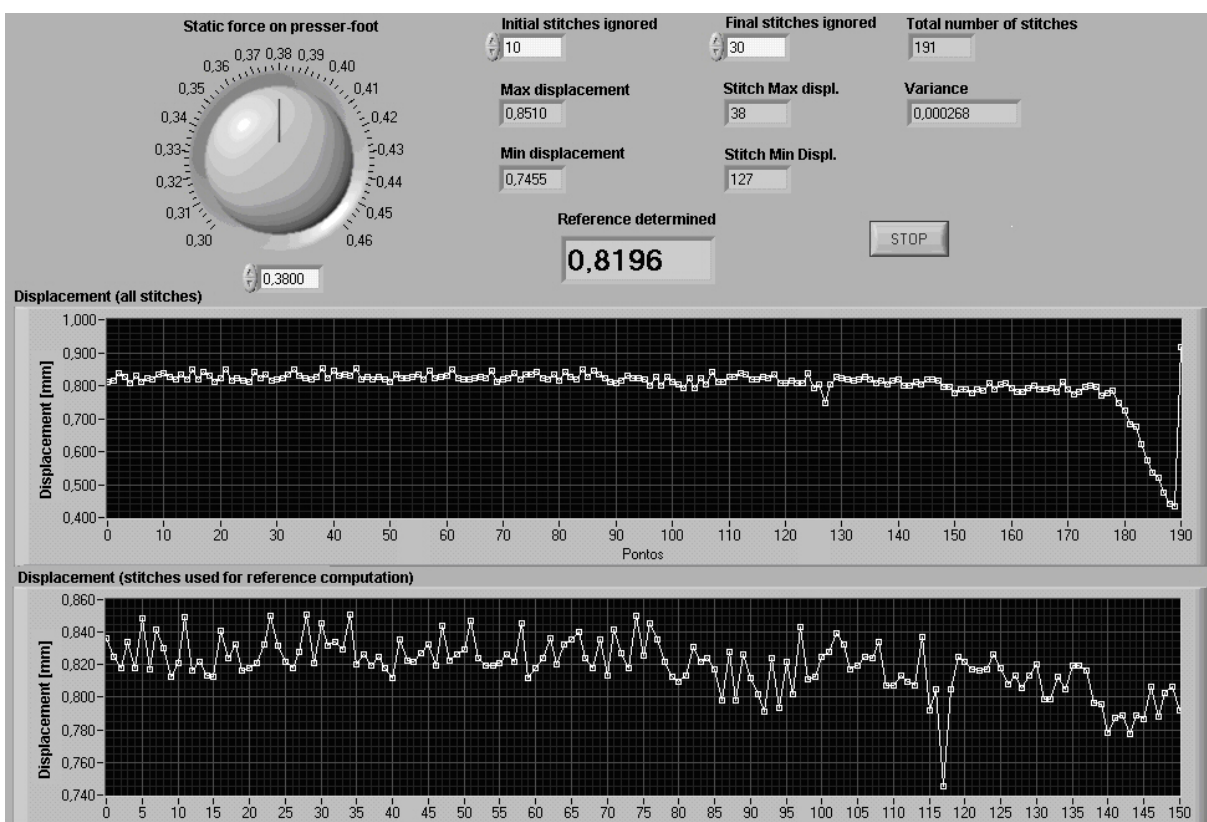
Static force on presser-foot

0,30 0,31 0,32 0,33 0,34 0,35 0,36 0,37 0,38 0,39 0,40 0,41 0,42 0,43 0,44 0,45 0,46

0,3800

Initial stitches ignored
10

Final stitches ignored
30

Total number of stitches
191

Max displacement
0,8510

Stitch Max displ.
38

Variance
0,000268

Min displacement
0,7455

Stitch Min Displ.
127

Reference determined
0,8196

STOP

Displacement (all stitches)

Displacement [mm]

1,000
0,900
0,800
0,700
0,600
0,500
0,400

0 10 20 30 40 50 60 70 80 90 100 110 120 130 140 150 160 170 180 190

Pontos

Displacement (stitches used for reference computation)

Displacement [mm]

0,860
0,840
0,820
0,800
0,780
0,760
0,740

0 5 10 15 20 25 30 35 40 45 50 55 60 65 70 75 80 85 90 95 100 105 110 115 120 125 130 135 140 145 150